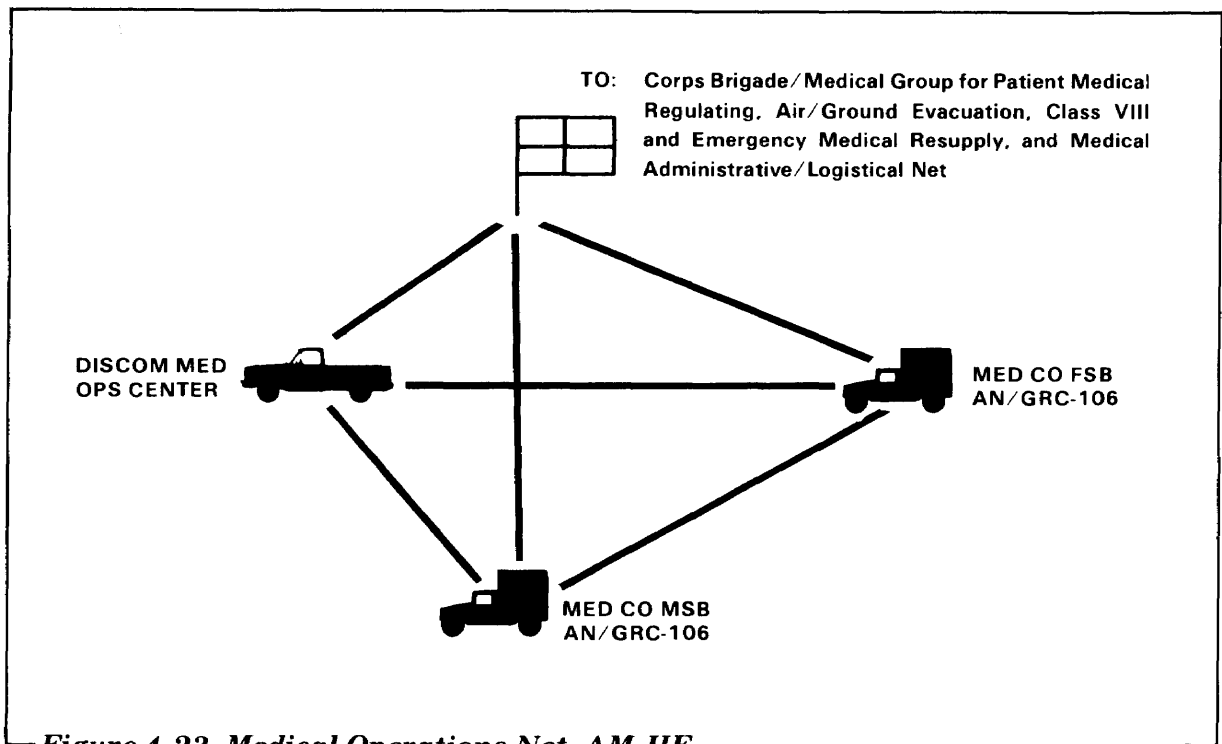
TO: Corps Brigade/Medical Group for Patient Medical Regulating, Air/Ground Evacuation, Class VIII and Emergency Medical Resupply, and Medical Administrative/Logistical Net

DISCOM MED OPS CENTER

MED CO FSB AN/GRC-106

MED CO MSB AN/GRC-106

Figure 4-23. Medical Operations Net, AM-HF